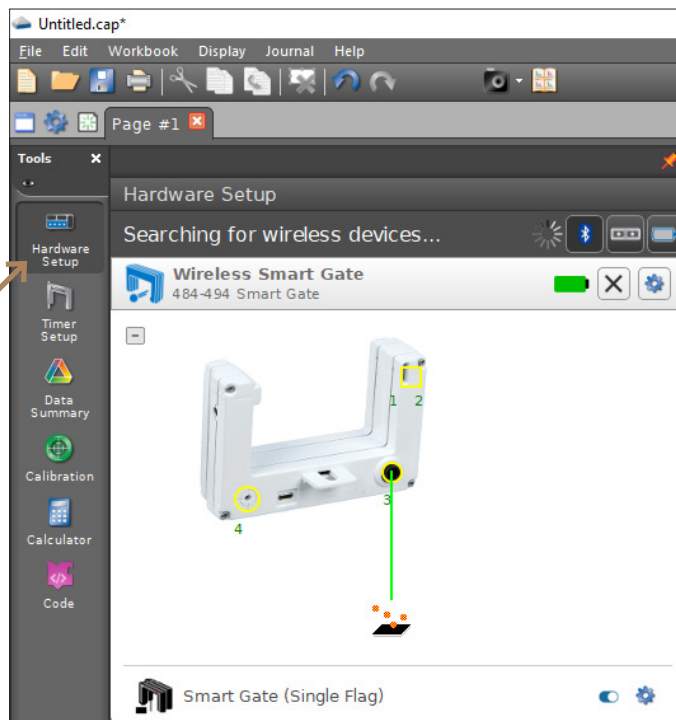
Untitled.cap*

File Edit Workbook Display Journal Help

Page #1

Tools

Hardware Setup

Timer Setup

Data Summary

Calibration

Calculator

Code

Hardware Setup

Searching for wireless devices...

Wireless Smart Gate
484-494 Smart Gate

1 2

3

4

Smart Gate (Single Flag)